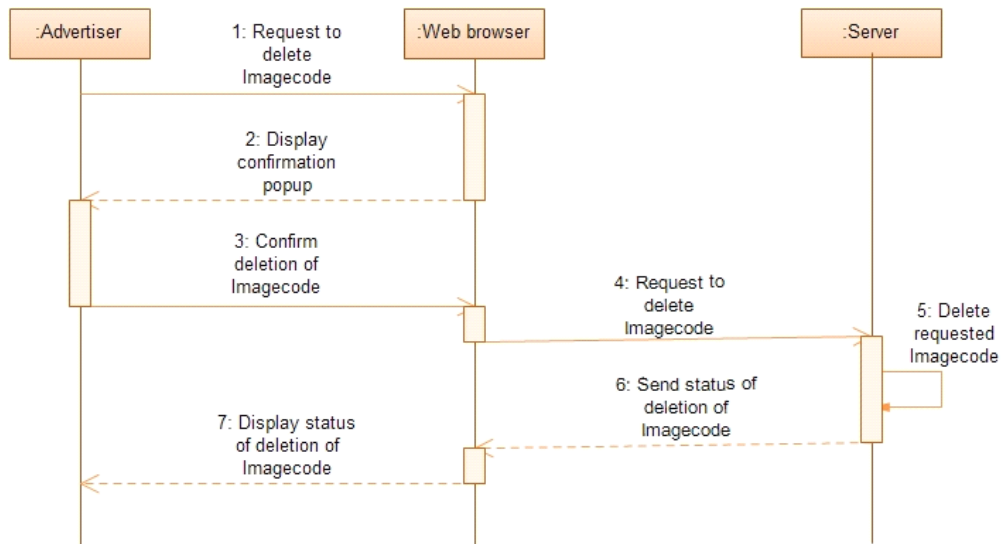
:Advertiser

:Web browser

:Server

1: Request to delete Imagecode

2: Display confirmation popup

3: Confirm deletion of Imagecode

4: Request to delete Imagecode

5: Delete requested Imagecode

6: Send status of deletion of Imagecode

7: Display status of deletion of Imagecode